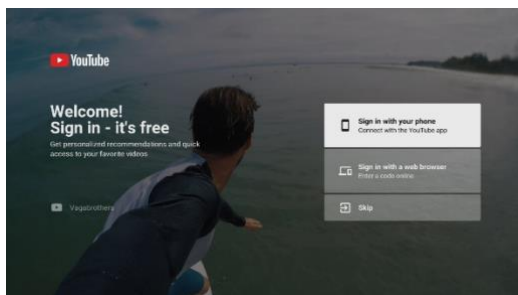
YouTube

Welcome!
Sign in - it's free

Get personalized recommendations and quick access to your favorite videos

Vagabrothers

Sign in with your phone
Connect with the YouTube app

Sign in with a web browser
Enter a code online

Skip